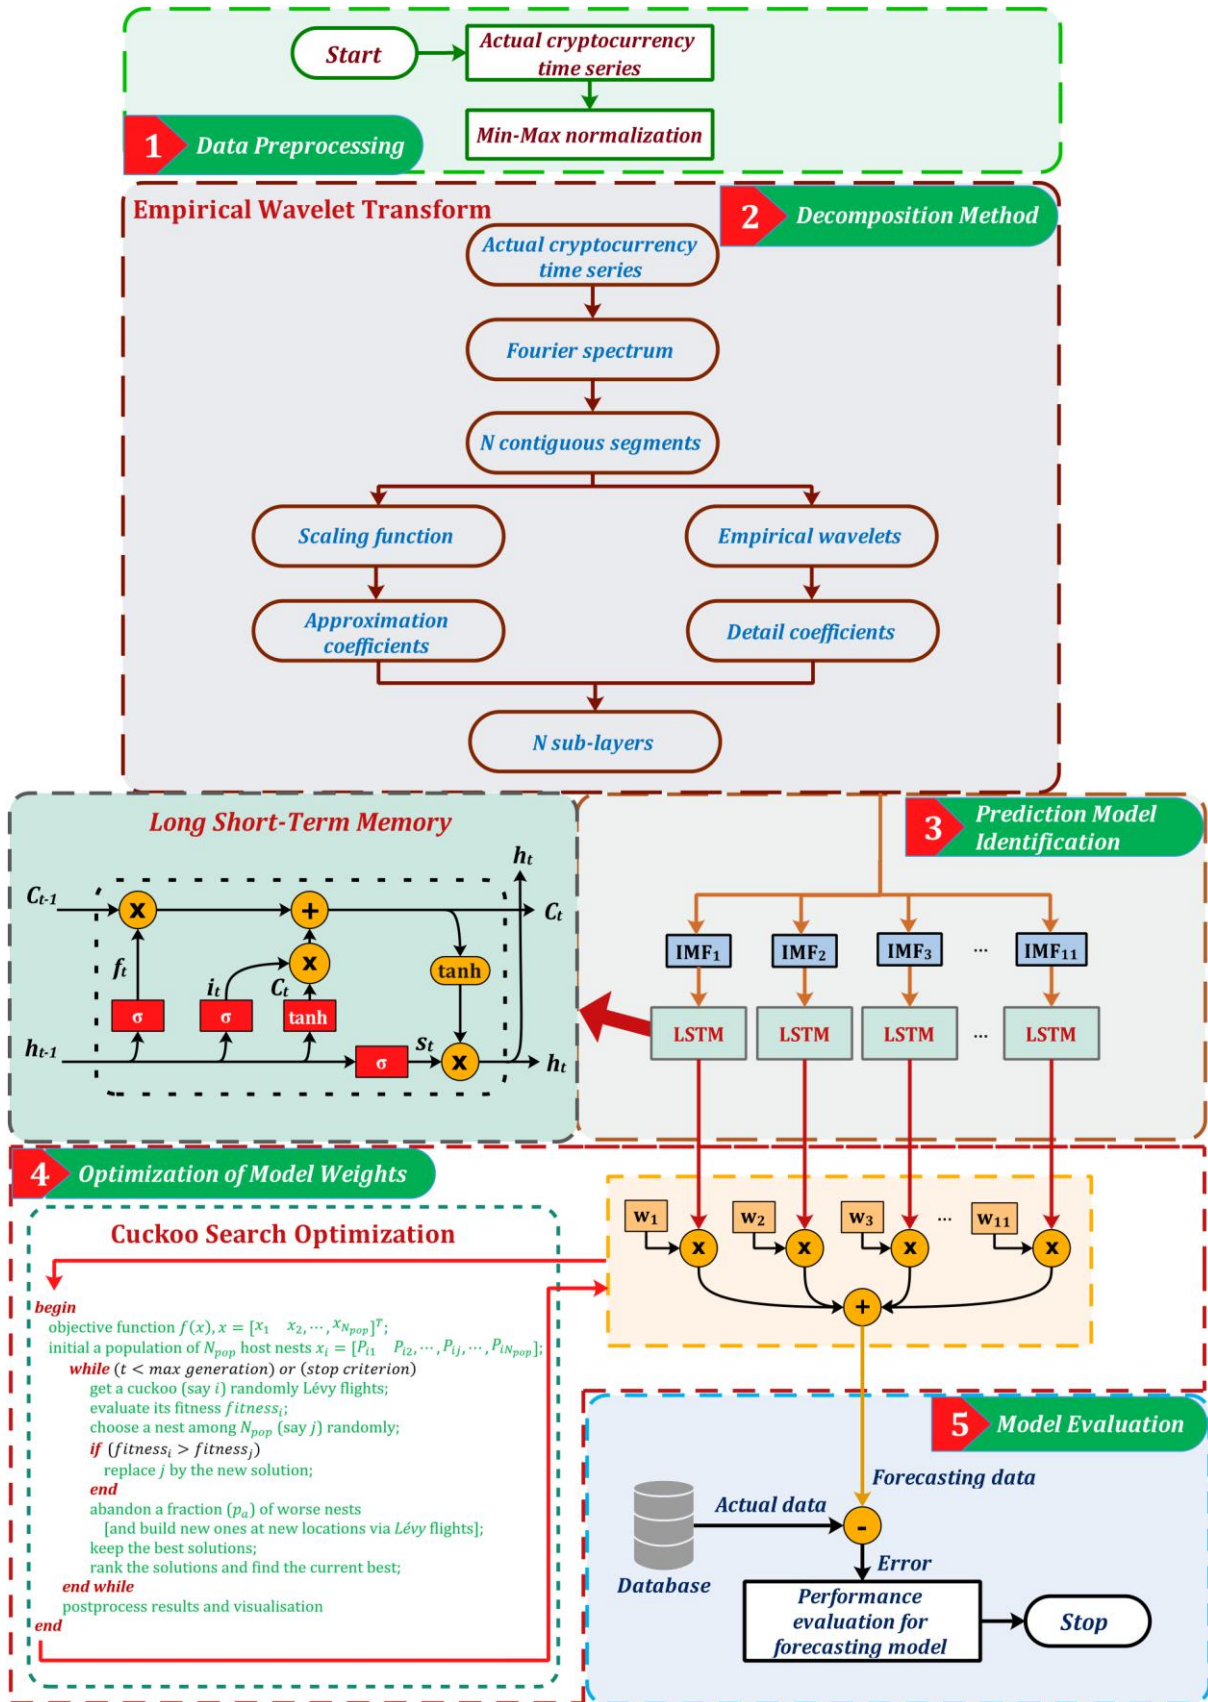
Start

Actual cryptocurrency time series

Min-Max normalization

1 Data Preprocessing

Empirical Wavelet Transform

2 Decomposition Method

Actual cryptocurrency time series

Fourier spectrum

N contiguous segments

Scaling function

Empirical wavelets

Approximation coefficients

Detail coefficients

N sub-layers

Long Short-Term Memory

$C_{t-1}$

$h_t$

$C_t$

$f_t$

$i_t$

$C_t$

tanh

σ

σ

tanh

$h_{t-1}$

σ

$s_t$

$h_t$

3 Prediction Model Identification

$IMF_1$ $IMF_2$ $IMF_3$ ··· $IMF_{11}$

LSTM LSTM LSTM ··· LSTM

4 Optimization of Model Weights

Cuckoo Search Optimization

$w_1$ $w_2$ $w_3$ ··· $w_{11}$

begin
objective function $f(x), x = [x_1 \quad x_2, \cdots, x_{N_{pop}}]^T$;
initial a population of $N_{pop}$ host nests $x_i = [P_{i1} \quad P_{i2}, \cdots, P_{ij}, \cdots, P_{iN_{pop}}]$;
while ($t <$ max generation) or (stop criterion)
get a cuckoo (say $i$) randomly Lévy flights;
evaluate its fitness $fitness_i$;
choose a nest among $N_{pop}$ (say $j$) randomly;
if ($fitness_i > fitness_j$)
replace $j$ by the new solution;
end
abandon a fraction ($p_a$) of worse nests
[and build new ones at new locations via Lévy flights];
keep the best solutions;
rank the solutions and find the current best;
end while
postprocess results and visualisation
end

5 Model Evaluation

Forecasting data

Actual data

Database

Error

Performance evaluation for forecasting model

Stop